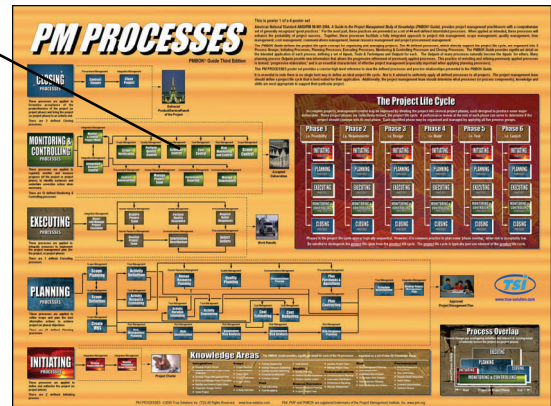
PM PROCESSES

PMBOK® Guide Third Edition

This poster 1 of a 4-poster set

CLOSING PROCESSES

MONITORING & CONTROLLING PROCESSES

EXECUTING PROCESSES

PLANNING PROCESSES

INITIATING PROCESSES

Contract Closure

Close Project

Deliverable Product/Service/Result of the Project

Accepted Deliverables

Work Results

Scope Planning

Create WBS

Activity Definition

Quality Planning

Plan Contracting

Approved Project Management Plan

Project Charter

The Project Life Cycle

Phase 1

Phase 2

Phase 3

Phase 4

Phase 5

Phase 6

INITIATING

PLANNING

EXECUTING

MONITORING & CONTROLLING

CLOSING

Knowledge Areas

Process Overlap

INITIATING

PLANNING

EXECUTING

MONITORING & CONTROLLING

CLOSING

TSI

www.tsi-solutions.com

PM PROCESSES ©2005 True Solutions Inc. (TSI) All Rights Reserved

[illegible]